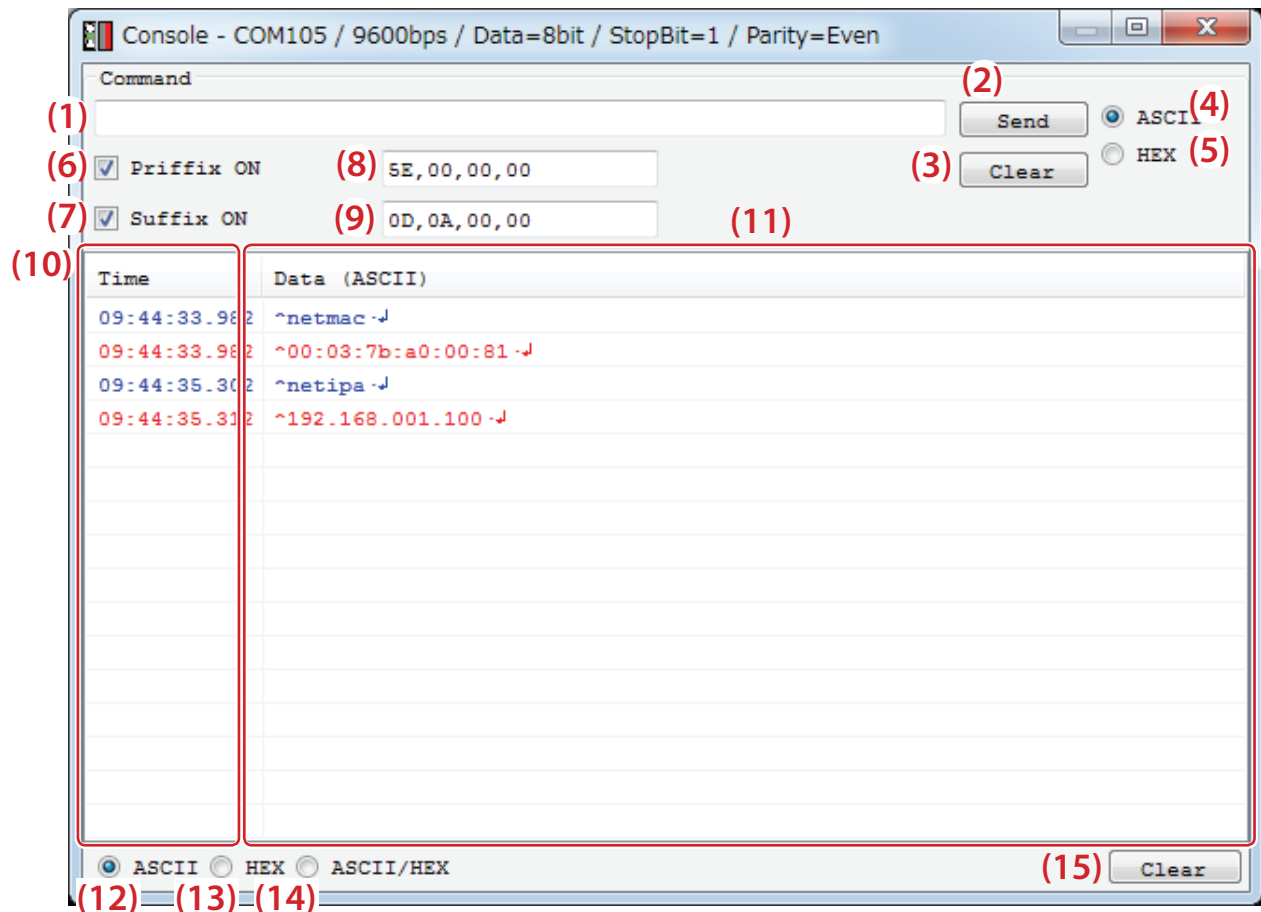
Console - COM105 / 9600bps / Data=8bit / StopBit=1 / Parity=Even

Command

(1)

(2) Send

(4) ASCII

(3) Clear

(5) HEX

(6) Priffix ON

(8) 5E,00,00,00

(7) Suffix ON

(9) 0D,0A,00,00

(10)

(11)

| Time | Data (ASCII) |
|---|---|
| 09:44:33.98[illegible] | ^netmac |
| 09:44:33.98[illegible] | ^00:03:7b:a0:00:81 |
| 09:44:35.30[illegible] | ^netipa |
| 09:44:35.31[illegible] | ^192.168.001.100 |

ASCII HEX ASCII/HEX

(12) (13) (14)

(15) Clear